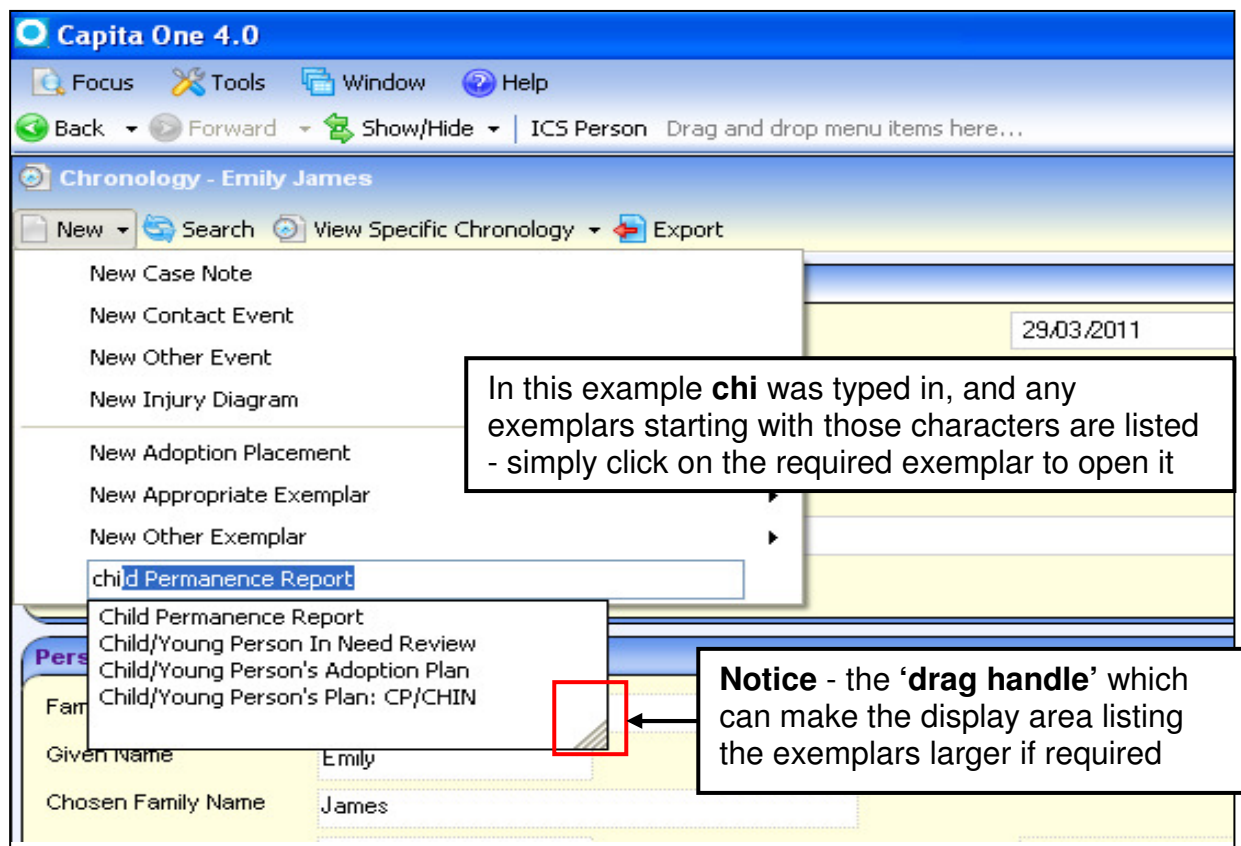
Capita One 4.0

Focus Tools Window Help

Back Forward Show/Hide ICS Person Drag and drop menu items here...

Chronology - Emily James

New Search View Specific Chronology Export

New Case Note
New Contact Event
New Other Event
New Injury Diagram
New Adoption Placement
New Appropriate Exemplar
New Other Exemplar

child Permanence Report

Child Permanence Report
Child/Young Person In Need Review
Child/Young Person's Adoption Plan
Child/Young Person's Plan: CP/CHIN

29/03/2011

In this example **chi** was typed in, and any exemplars starting with those characters are listed - simply click on the required exemplar to open it

**Notice** - the **'drag handle'** which can make the display area listing the exemplars larger if required

Pers

Fam

Given Name Emily

Chosen Family Name James